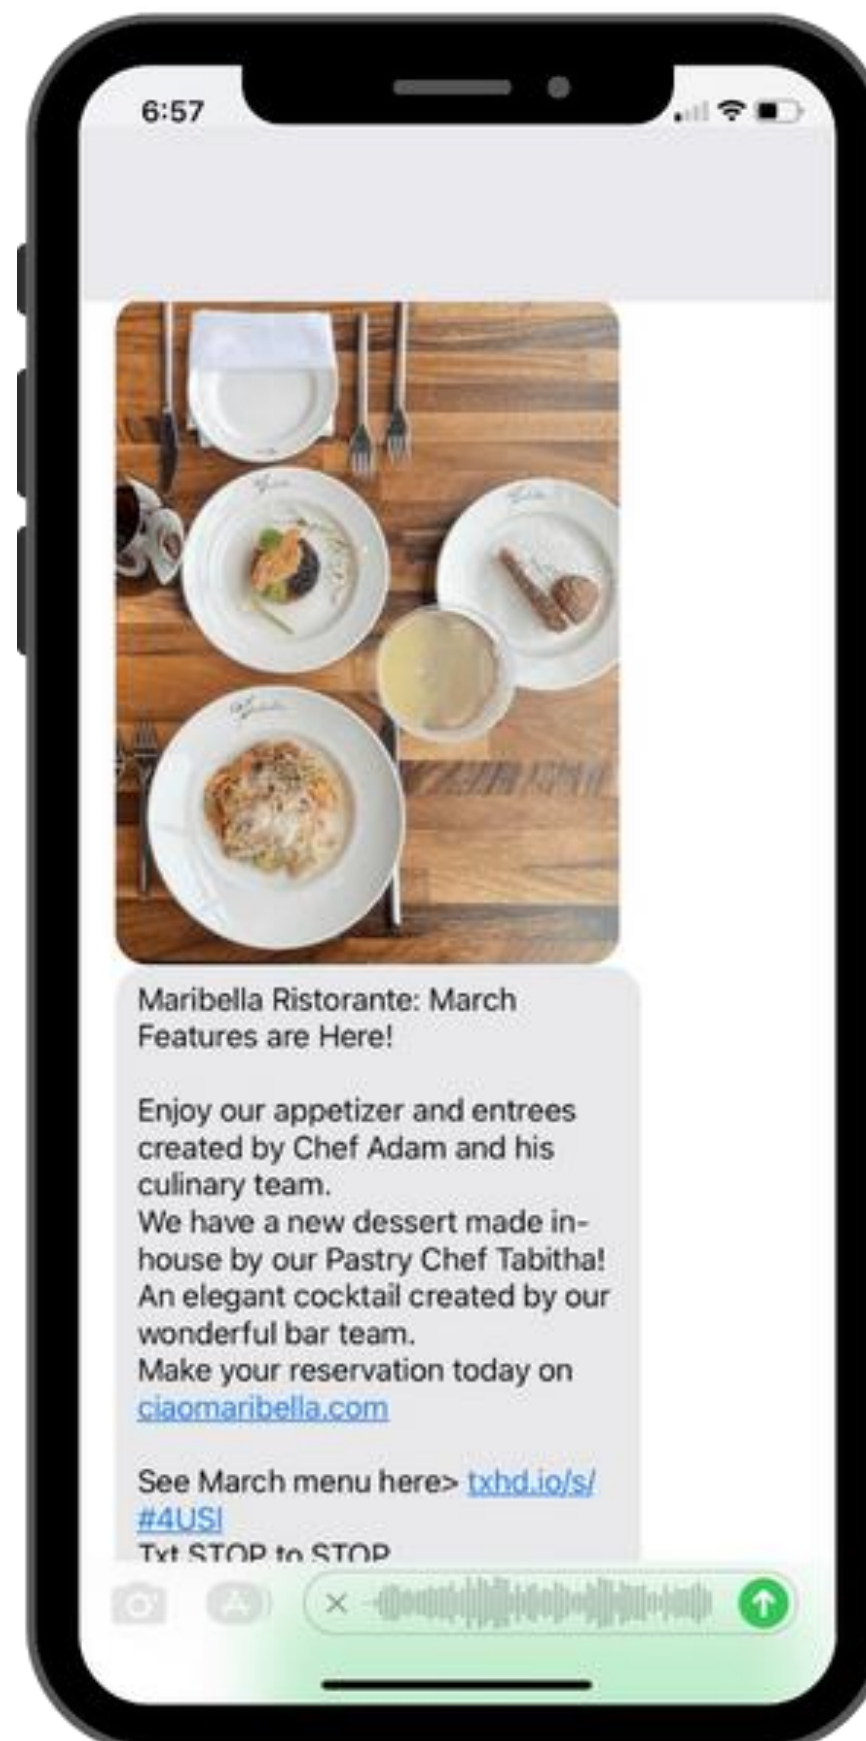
6:57

Maribella Ristorante: March Features are Here!

Enjoy our appetizer and entrees created by Chef Adam and his culinary team.
We have a new dessert made in-house by our Pastry Chef Tabitha!
An elegant cocktail created by our wonderful bar team.
Make your reservation today on ciaomaribella.com

See March menu here> txhd.io/s/#4USI
Txt STOP to STOP